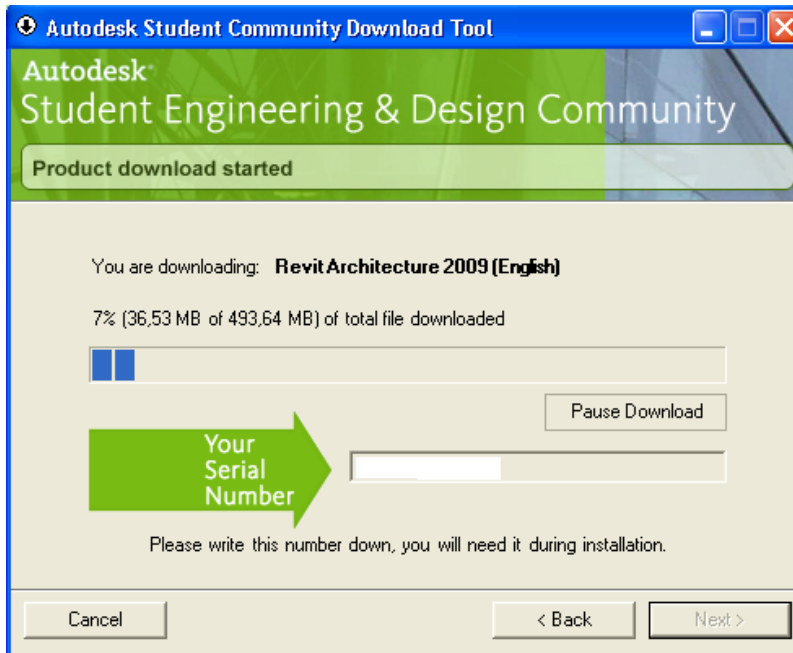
Autodesk Student Community Download Tool

Autodesk
Student Engineering & Design Community

Product download started

You are downloading: Revit Architecture 2009 (English)

7% (36,53 MB of 493,64 MB) of total file downloaded

Pause Download

Your Serial Number

Please write this number down, you will need it during installation.

Cancel

< Back

Next >